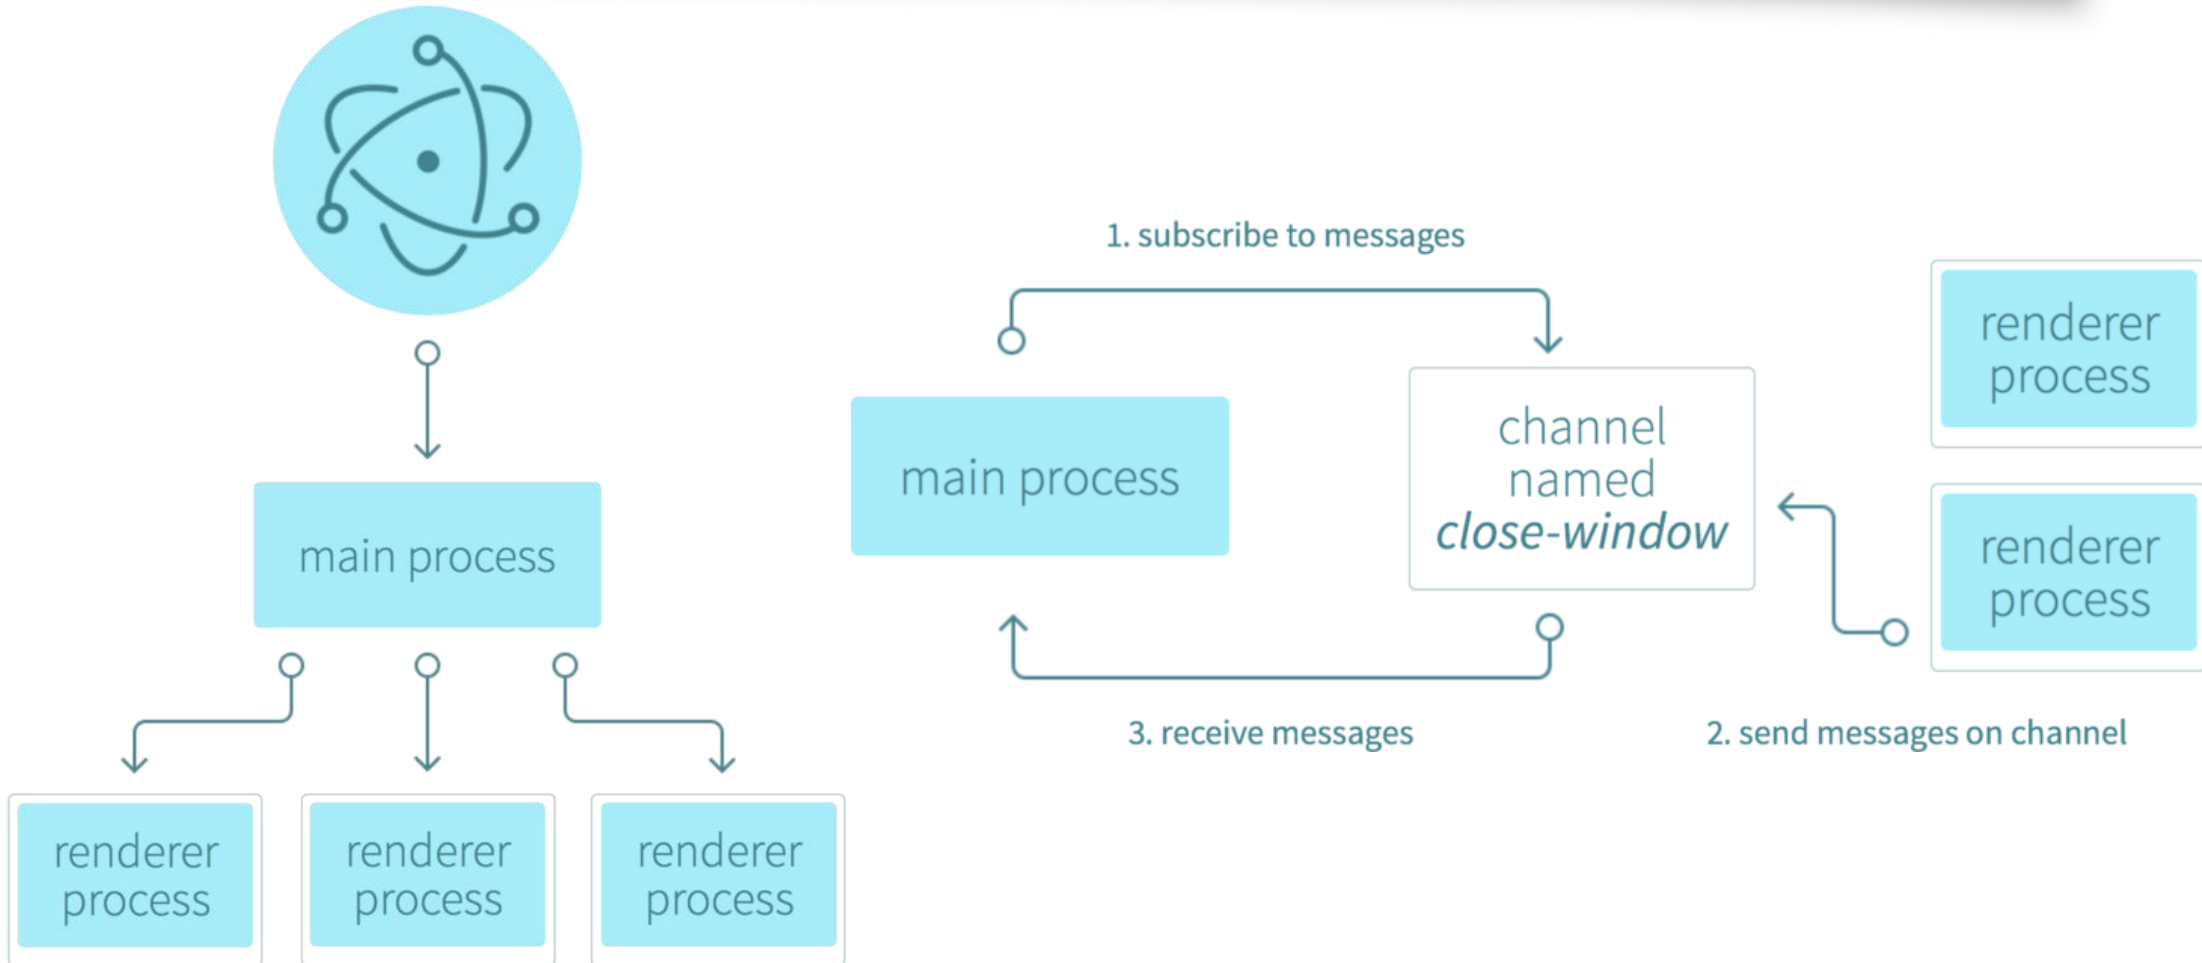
main process

renderer process

renderer process

renderer process

1. subscribe to messages

main process

channel named *close-window*

renderer process

renderer process

3. receive messages

2. send messages on channel